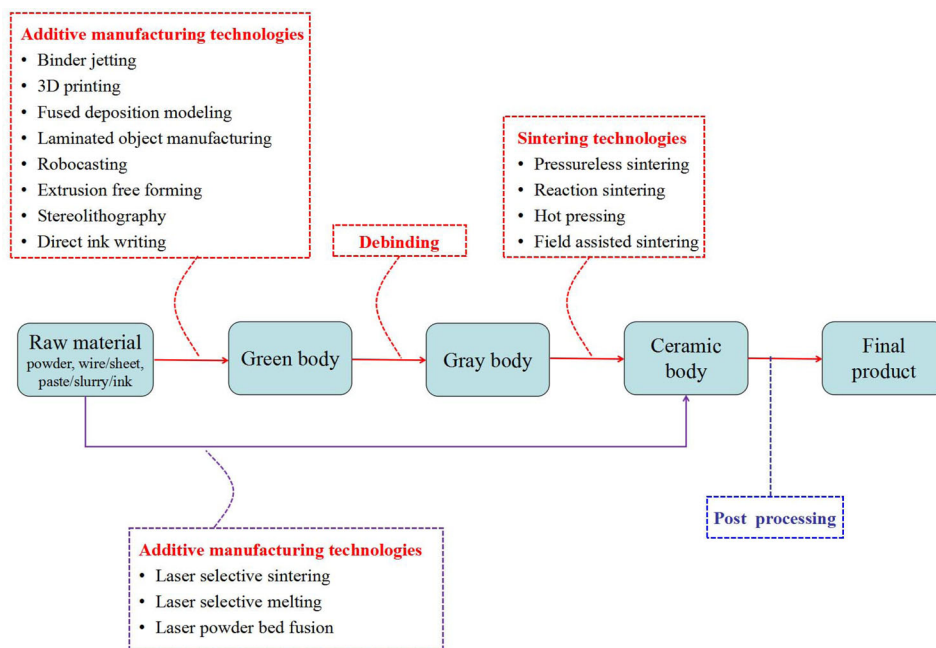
Additive manufacturing technologies
- Binder jetting
- 3D printing
- Fused deposition modeling
- Laminated object manufacturing
- Robocasting
- Extrusion free forming
- Stereolithography
- Direct ink writing

Sintering technologies
- Pressureless sintering
- Reaction sintering
- Hot pressing
- Field assisted sintering

Debinding

Raw material
powder, wire/sheet, paste/slurry/ink

Green body

Gray body

Ceramic body

Final product

Post processing

Additive manufacturing technologies
- Laser selective sintering
- Laser selective melting
- Laser powder bed fusion